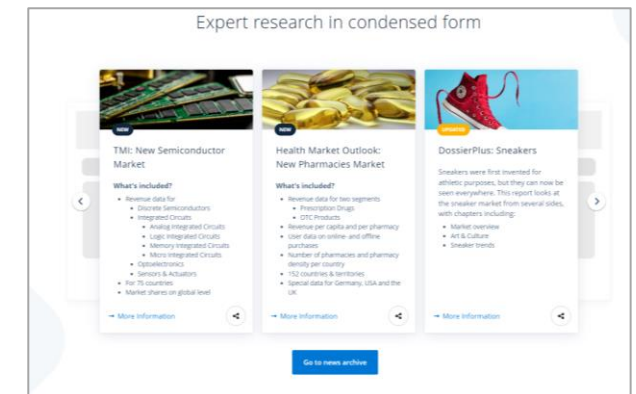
Expert research in condensed form

NEW

TMI: New Semiconductor Market

What's included?

- Revenue data for
  - Discrete Semiconductors
  - Integrated Circuits
    - Analog Integrated Circuits
    - Logic Integrated Circuits
    - Memory Integrated Circuits
    - Micro Integrated Circuits
  - Optoelectronics
  - Sensors & Actuators
- For 75 countries
- Market shares on global level

→ More information

NEW

Health Market Outlook: New Pharmacies Market

What's included?

- Revenue data for two segments
  - Prescription Drugs
  - OTC Products
- Revenue per capita and per pharmacy
- User data on online- and offline-purchases
- Number of pharmacies and pharmacy density per country
- 152 countries & territories
- Special data for Germany, USA and the UK

→ More information

UPDATED

DossierPlus: Sneakers

Sneakers were first invented for athletic purposes, but they can now be seen everywhere. This report looks at the sneaker market from several sides, with chapters including:

- Market overview
- Art & Culture
- Sneaker trends

→ More information

Go to news archive